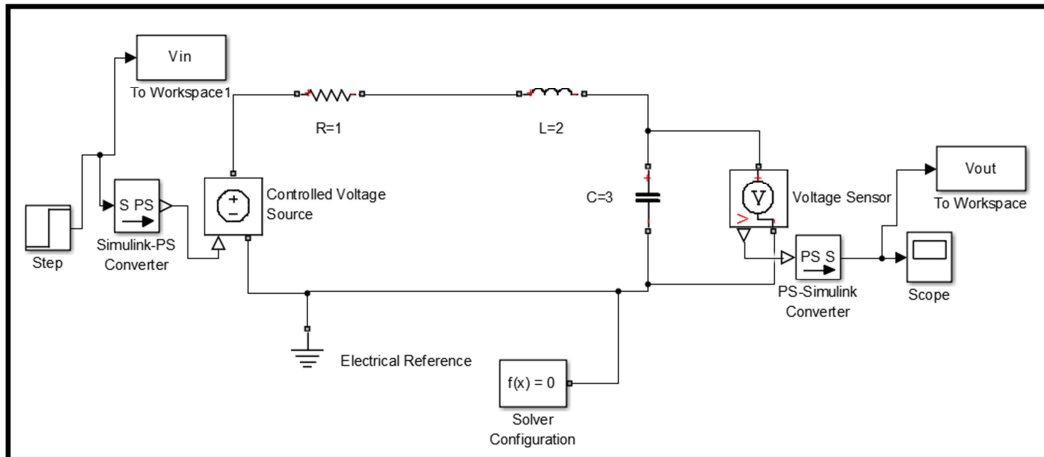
Vin
To Workspace1

R=1

L=2

S PS
Simulink-PS Converter

Controlled Voltage Source

Step

C=3

V
Voltage Sensor

Vout
To Workspace

PS S
PS-Simulink Converter

Scope

Electrical Reference

f(x) = 0
Solver Configuration